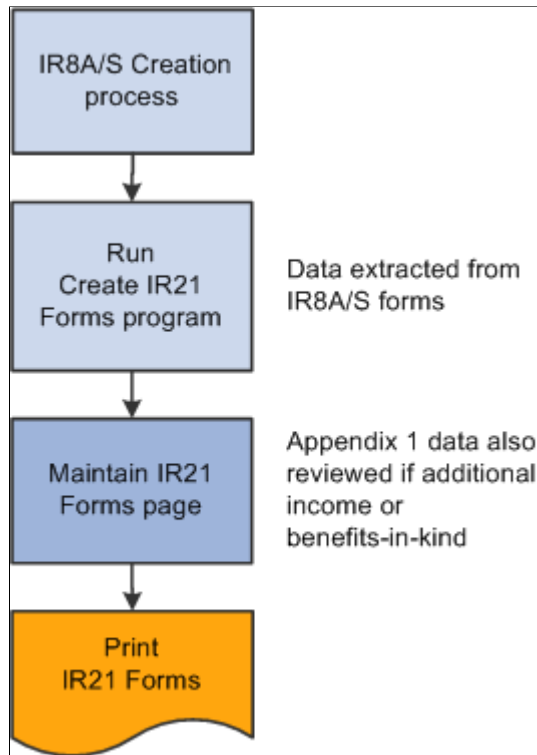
IR8A/S Creation process

Run Create IR21 Forms program

Data extracted from IR8A/S forms

Maintain IR21 Forms page

Appendix 1 data also reviewed if additional income or benefits-in-kind

Print IR21 Forms